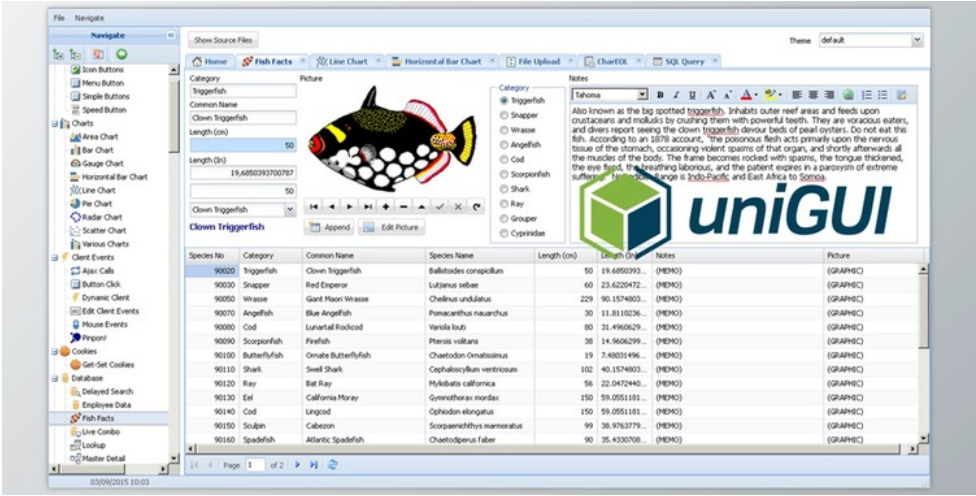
File Navigate

Navigate

Icon Buttons
Menu Button
Simple Buttons
Speed Button
Charts
Area Chart
Bar Chart
Gauge Chart
Horizontal Bar Chart
Line Chart
Pie Chart
Radar Chart
Scatter Chart
Various Charts
Client Events
Ajax Calls
Button Click
Dynamic Client
Edit Client Events
Mouse Events
Pinpoint
Cookies
Get-Set Cookies
Database
Delayed Search
Employee Data
Fish Facts
Live Combo
Lookup
Master Detail

03/09/2015 10:03

Show Source Files

Theme default

Home | Fish Facts | Line Chart | Horizontal Bar Chart | File Upload | ChartOL | SQL Query

Category
Triggerfish
Common Name
Clown Triggerfish
Length (cm)
50
Length (In)
19,6850393700787
50
Clown Triggerfish

Clown Triggerfish

Picture

Append Edit Picture

Category
Triggerfish
Snapper
Wrasse
Angelfish
Cod
Scorpionfish
Shark
Ray
Grouper
Cyprinidae

Notes
Tahoma
Also known as the big spotted triggerfish. Inhabits outer reef areas and feeds upon crustaceans and mollusks by crushing them with powerful teeth. They are voracious eaters, and divers report seeing the clown triggerfish devour beds of pearl oysters. Do not eat this fish. According to an 1878 account, "the poisonous flesh acts primarily upon the nervous tissue of the stomach, occasioning violent spasms of that organ, and shortly afterwards all the muscles of the body. The frame becomes rocked with spasms, the tongue thickened, the eye fixed, the breathing laborious, and the patient expires in a paroxysm of extreme suffering." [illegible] Range is Indo-Pacific and East Africa to Somoa.

uniGUI

| Species No | Category | Common Name | Species Name | Length (cm) | Length (In) | Notes | Picture |
|---|---|---|---|---|---|---|---|
| 90020 | Triggerfish | Clown Triggerfish | Ballistoides conspicillum | 50 | 19.6850393... | (MEMO) | (GRAPHIC) |
| 90030 | Snapper | Red Emperor | Lutjanus sebae | 60 | 23.6220472... | (MEMO) | (GRAPHIC) |
| 90050 | Wrasse | Giant Maori Wrasse | Cheilinus undulatus | 229 | 90.1574803... | (MEMO) | (GRAPHIC) |
| 90070 | Angelfish | Blue Angelfish | Pomacanthus nauarchus | 30 | 11.8110236... | (MEMO) | (GRAPHIC) |
| 90080 | Cod | Lunartail Rockcod | Variola louti | 80 | 31.4960629... | (MEMO) | (GRAPHIC) |
| 90090 | Scorpionfish | Firefish | Pterois volitans | 38 | 14.9606299... | (MEMO) | (GRAPHIC) |
| 90100 | Butterflyfish | Ornate Butterflyfish | Chaetodon Ornatissimus | 19 | 7.48031496... | (MEMO) | (GRAPHIC) |
| 90110 | Shark | Swell Shark | Cephaloscyllium ventriosum | 102 | 40.1574803... | (MEMO) | (GRAPHIC) |
| 90120 | Ray | Bat Ray | Myliobatis californica | 56 | 22.0472440... | (MEMO) | (GRAPHIC) |
| 90130 | Eel | California Moray | Gymnothorax mordax | 150 | 59.0551181... | (MEMO) | (GRAPHIC) |
| 90140 | Cod | Lingcod | Ophiodon elongatus | 150 | 59.0551181... | (MEMO) | (GRAPHIC) |
| 90150 | Sculpin | Cabezon | Scorpaenichthys marmoratus | 99 | 38.9763779... | (MEMO) | (GRAPHIC) |
| 90160 | Spadefish | Atlantic Spadefish | Chaetodiperus faber | 90 | 35.4330708... | (MEMO) | (GRAPHIC) |

Page 1 of 2